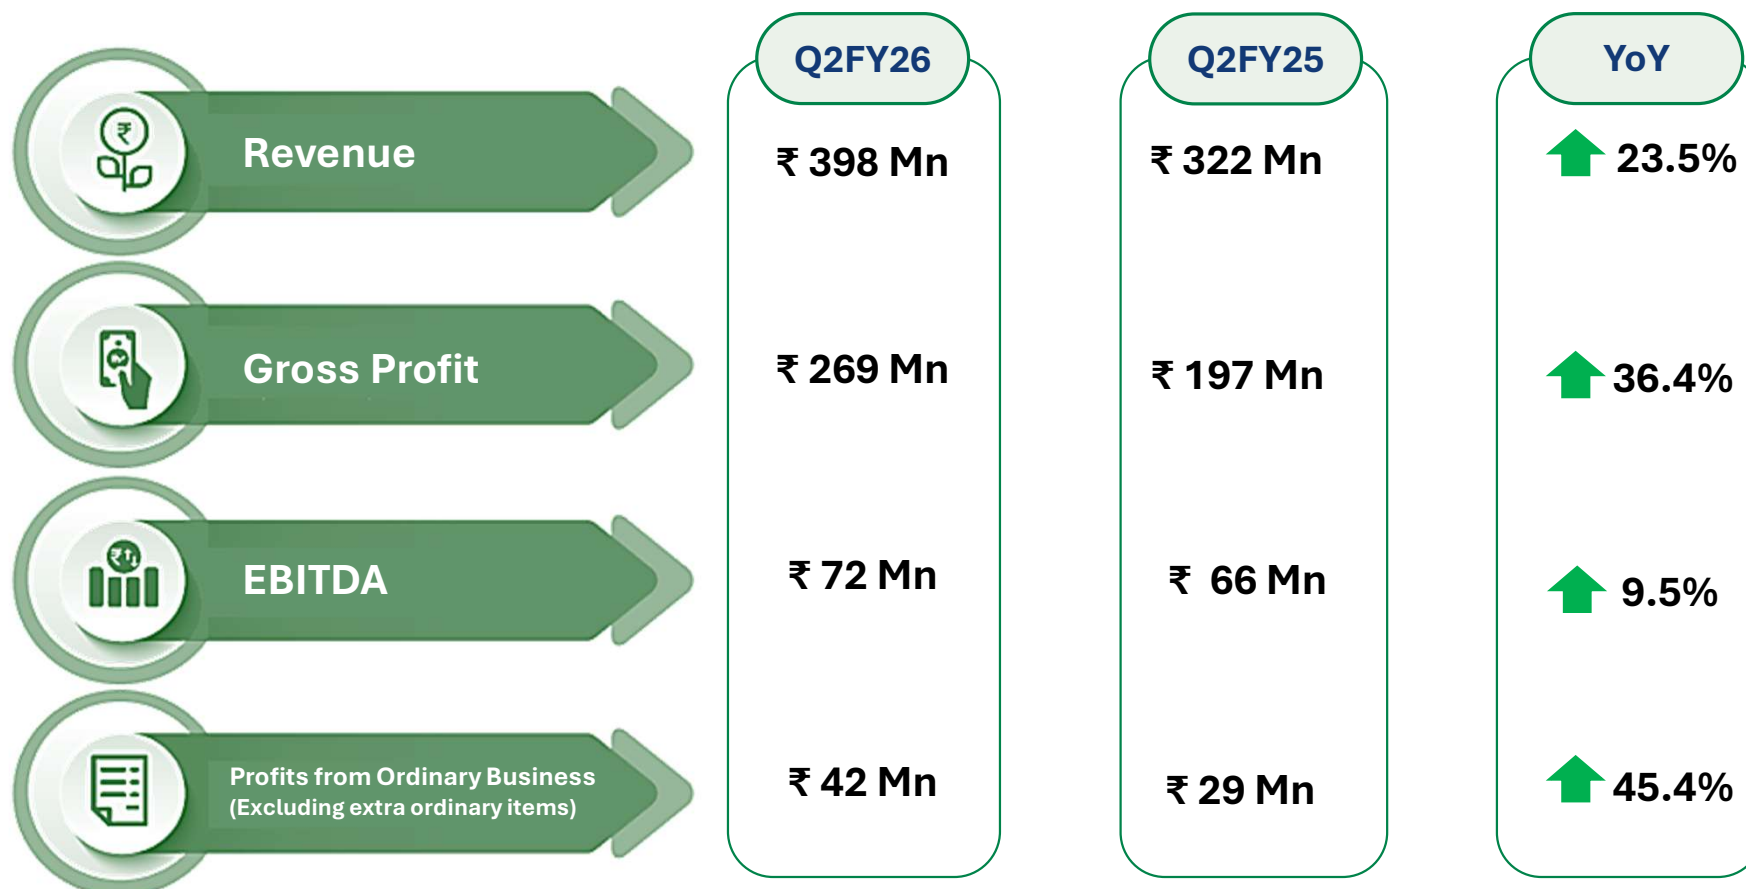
| | Q2FY26 | Q2FY25 | YoY |
|---|---|---|---|
| Revenue | ₹ 398 Mn | ₹ 322 Mn | 23.5% |
| Gross Profit | ₹ 269 Mn | ₹ 197 Mn | 36.4% |
| EBITDA | ₹ 72 Mn | ₹ 66 Mn | 9.5% |
| Profits from Ordinary Business (Excluding extra ordinary items) | ₹ 42 Mn | ₹ 29 Mn | 45.4% |